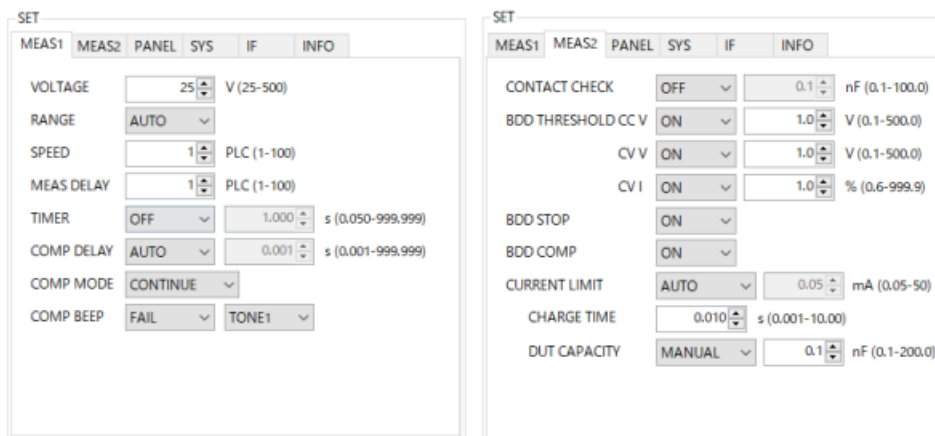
SET

MEAS1 MEAS2 PANEL SYS IF INFO

VOLTAGE 25 V (25-500)

RANGE AUTO

SPEED 1 PLC (1-100)

MEAS DELAY 1 PLC (1-100)

TIMER OFF 1.000 s (0.050-999.999)

COMP DELAY AUTO 0.001 s (0.001-999.999)

COMP MODE CONTINUE

COMP BEEP FAIL TONE1

SET

MEAS1 MEAS2 PANEL SYS IF INFO

CONTACT CHECK OFF 0.1 nF (0.1-100.0)

BDD THRESHOLD CC V ON 1.0 V (0.1-500.0)

CV V ON 1.0 V (0.1-500.0)

CV I ON 1.0 % (0.6-999.9)

BDD STOP ON

BDD COMP ON

CURRENT LIMIT AUTO 0.05 mA (0.05-50)

CHARGE TIME 0.010 s (0.001-10.00)

DUT CAPACITY MANUAL 0.1 nF (0.1-200.0)